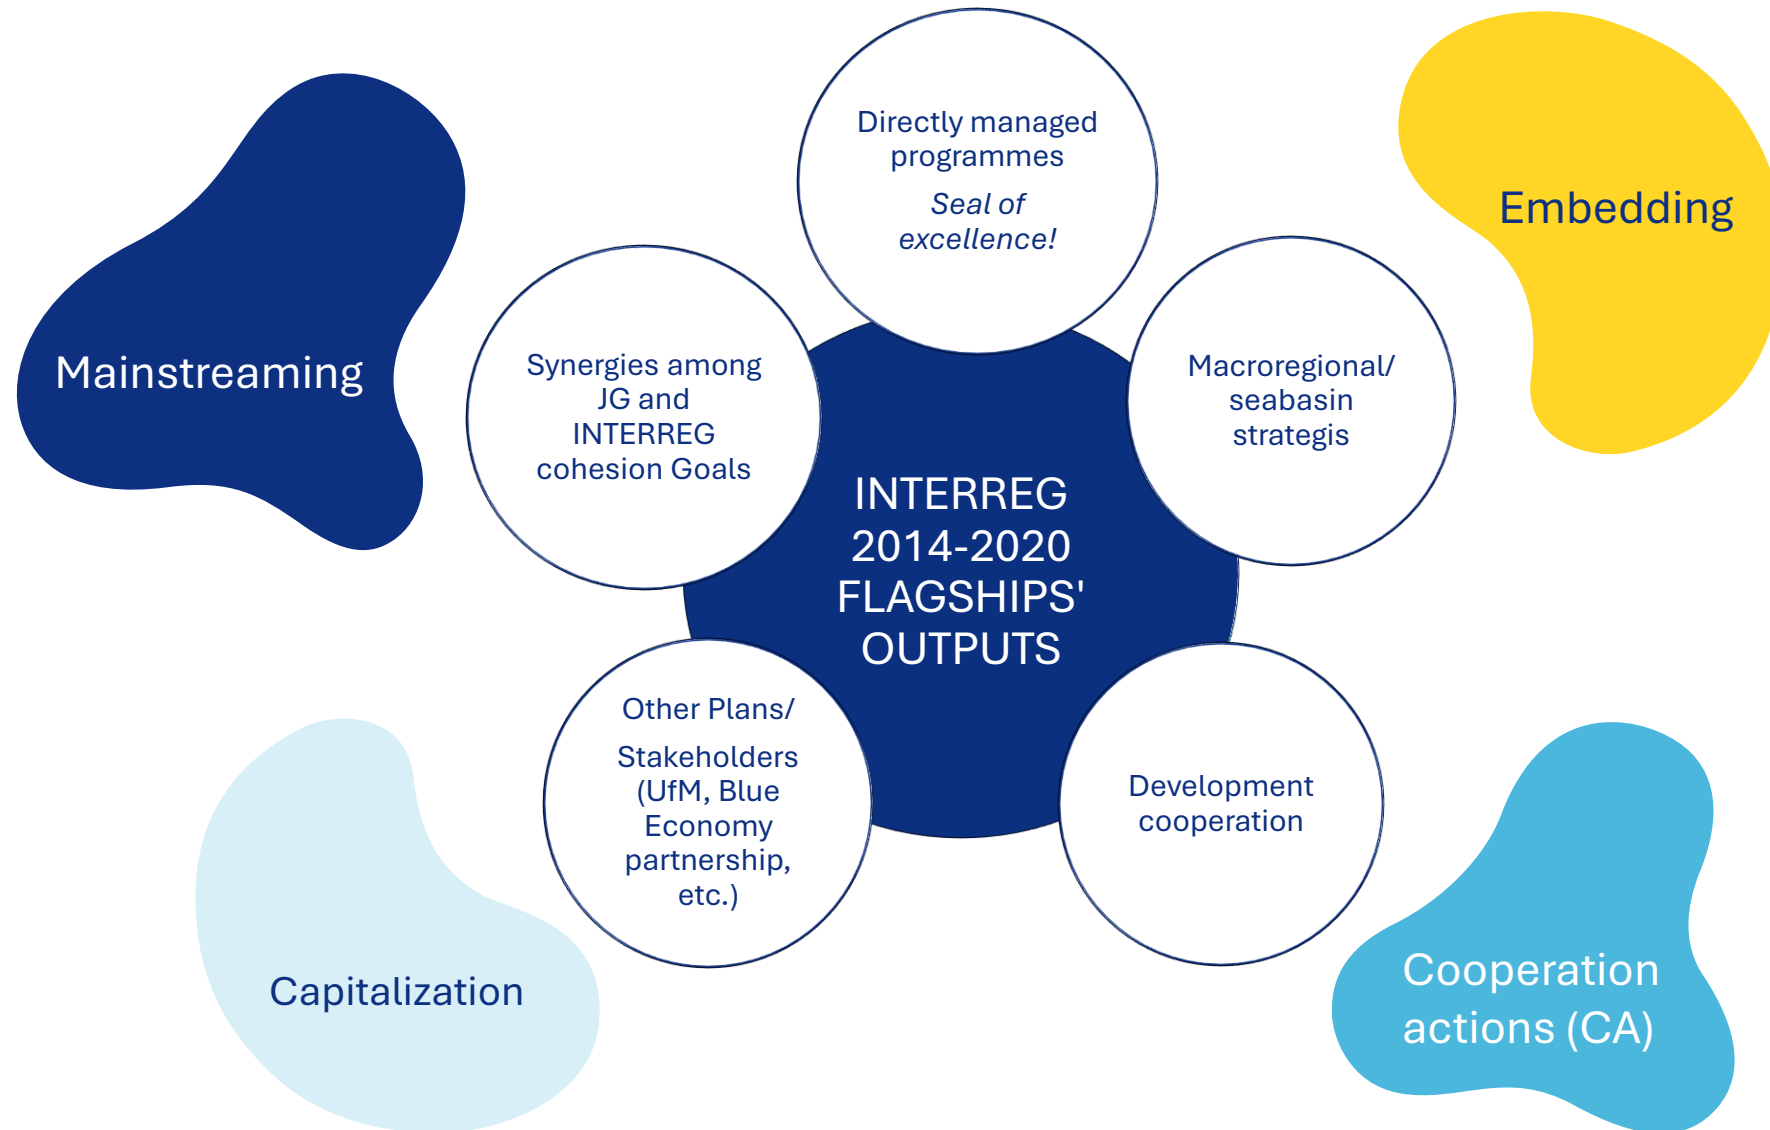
Mainstreaming

Directly managed programmes

*Seal of excellence!*

Embedding

Synergies among JG and INTERREG cohesion Goals

INTERREG 2014-2020 FLAGSHIPS' OUTPUTS

Macroregional/ seabasin strategis

Other Plans/

Stakeholders (UfM, Blue Economy partnership, etc.)

Development cooperation

Capitalization

Cooperation actions (CA)